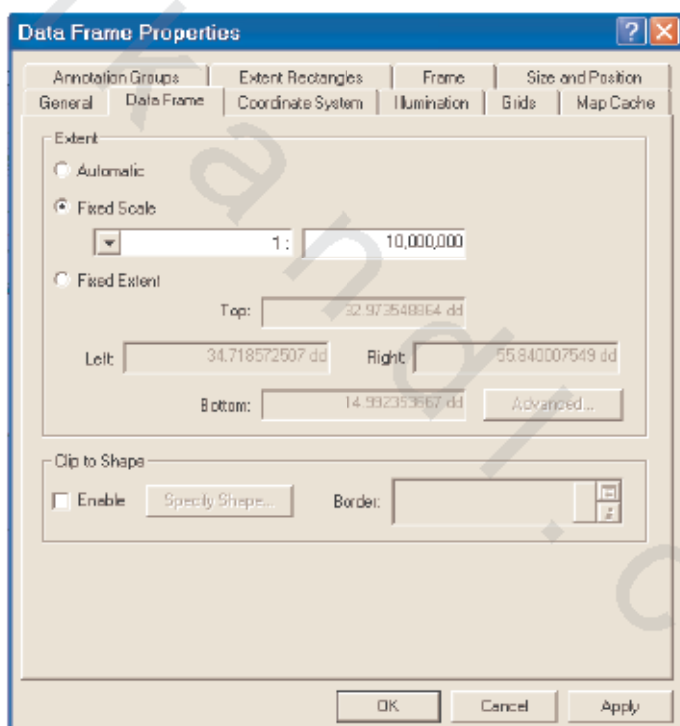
Data Frame Properties

Annotation Groups | Extent Rectangles | Frame | Size and Position
General | Data Frame | Coordinate System | Illumination | Grids | Map Cache

Extent

Automatic

Fixed Scale

1 : 10,000,000

Fixed Extent

Top: 32.973548864 dd

Left: 34.718572507 dd Right: 55.840007549 dd

Bottom: 14.992353667 dd Advanced...

Clip to Shape

Enable Specify Shape... Border:

OK Cancel Apply